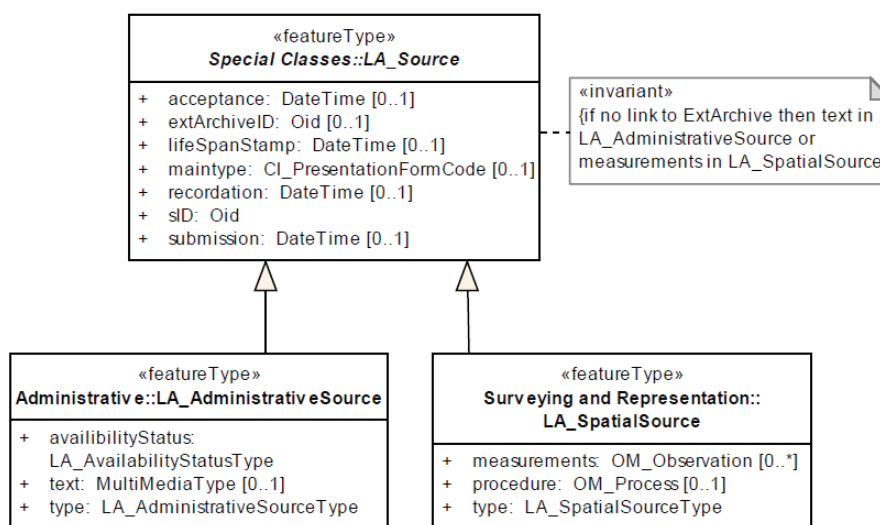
«featureType»
Special Classes::LA_Source

+ acceptance: DateTime [0..1]
+ extArchiveID: Oid [0..1]
+ lifeSpanStamp: DateTime [0..1]
+ maintype: CI_PresentationFormCode [0..1]
+ recordation: DateTime [0..1]
+ sID: Oid
+ submission: DateTime [0..1]

«invariant»
{if no link to ExtArchive then text in LA_AdministrativeSource or measurements in LA_SpatialSource

«featureType»
Administrative::LA_AdministrativeSource

+ availibilityStatus: LA_AvailabilityStatusType
+ text: MultiMediaType [0..1]
+ type: LA_AdministrativeSourceType

«featureType»
Surveying and Representation:: LA_SpatialSource

+ measurements: OM_Observation [0..*]
+ procedure: OM_Process [0..1]
+ type: LA_SpatialSourceType